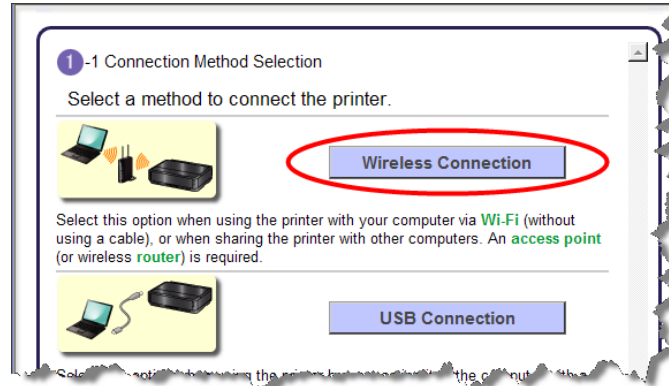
1-1 Connection Method Selection

Select a method to connect the printer.

Wireless Connection

Select this option when using the printer with your computer via Wi-Fi (without using a cable), or when sharing the printer with other computers. An access point (or wireless router) is required.

USB Connection

Sel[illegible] the pri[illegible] the c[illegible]